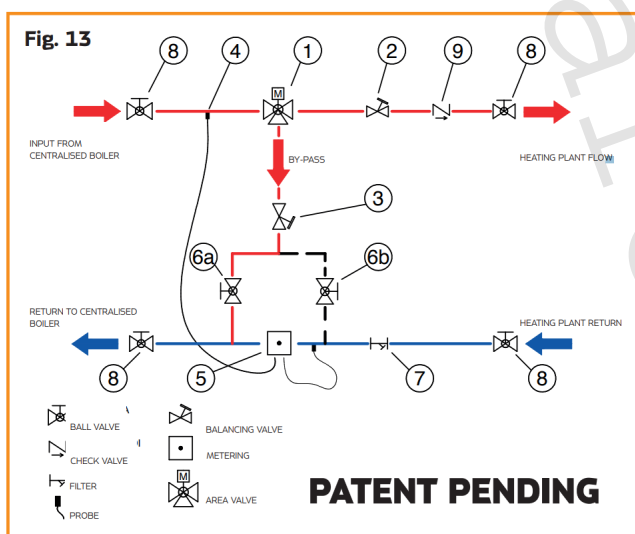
Fig. 13

8 4 1 2 9 8

M

INPUT FROM CENTRALISED BOILER

BY-PASS

HEATING PLANT FLOW

3

6a 6b

RETURN TO CENTRALISED BOILER

HEATING PLANT RETURN

8 5 7 8

BALL VALVE

CHECK VALVE

FILTER

PROBE

BALANCING VALVE

METERING

M

AREA VALVE

PATENT PENDING